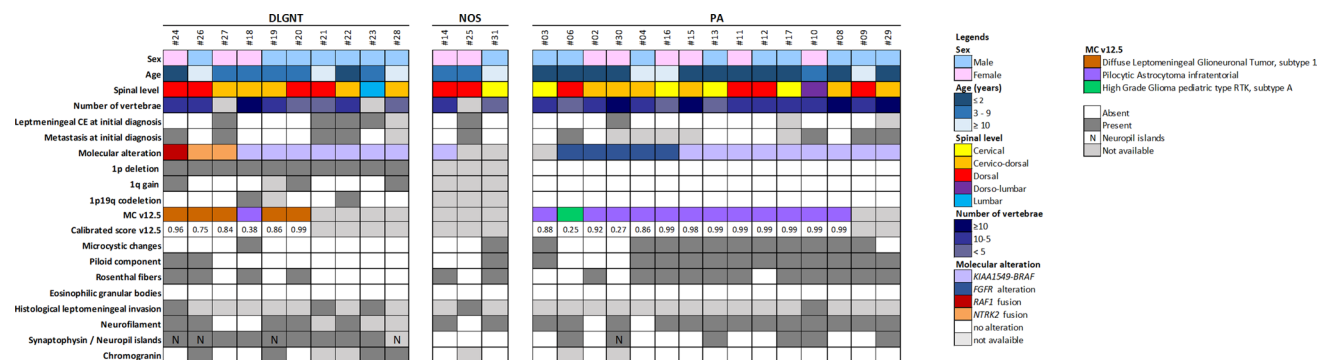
DLGNT
#24 #26 #27 #18 #19 #20 #21 #22 #23 #28

NOS
#14 #25 #31

PA
#03 #06 #02 #30 #04 #16 #15 #13 #11 #12 #17 #10 #08 #09 #29

Sex
Age
Spinal level
Number of vertebrae
Leptmeningeal CE at initial diagnosis
Metastasis at initial diagnosis
Molecular alteration
1p deletion
1q gain
1p19q codeletion
MC v12.5
Calibrated score v12.5
Microcystic changes
Piloid component
Rosenthal fibers
Eosinophilic granular bodies
Histological leptomeningeal invasion
Neurofilament
Synaptophysin / Neuropil islands
Chromogranin

0.96 0.75 0.84 0.38 0.86 0.99

0.88 0.25 0.92 0.27 0.86 0.99 0.95 0.98 0.99 0.99 0.99 0.99 0.99 0.99

N N N
N

Legends
Sex
Male
Female
Age (years)
≤ 2
3 - 9
≥ 10
Spinal level
Cervical
Cervico-dorsal
Dorsal
Dorso-lumbar
Lumbar
Number of vertebrae
≥10
10-5
< 5
Molecular alteration
KIAA1549-BRAF
FGFR alteration
RAF1 fusion
NTRK2 fusion
no alteration
not avalaible

MC v12.5
Diffuse Leptomeningeal Glioneuronal Tumor, subtype 1
Pilocytic Astrocytoma infratentorial
High Grade Glioma pediatric type RTK, subtype A

Absent
Present
N Neuropil islands
Not available